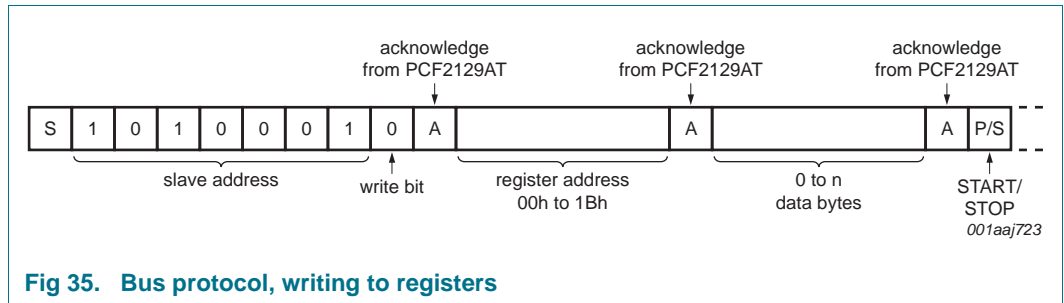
acknowledge from PCF2129AT

acknowledge from PCF2129AT

acknowledge from PCF2129AT

| S | 1 | 0 | 1 | 0 | 0 | 0 | 1 | 0 | A | | A | | A | P/S |
|---|---|---|---|---|---|---|---|---|---|---|---|---|---|---|

slave address

write bit

register address 00h to 1Bh

0 to n data bytes

START/ STOP

001aaj723

Fig 35. Bus protocol, writing to registers